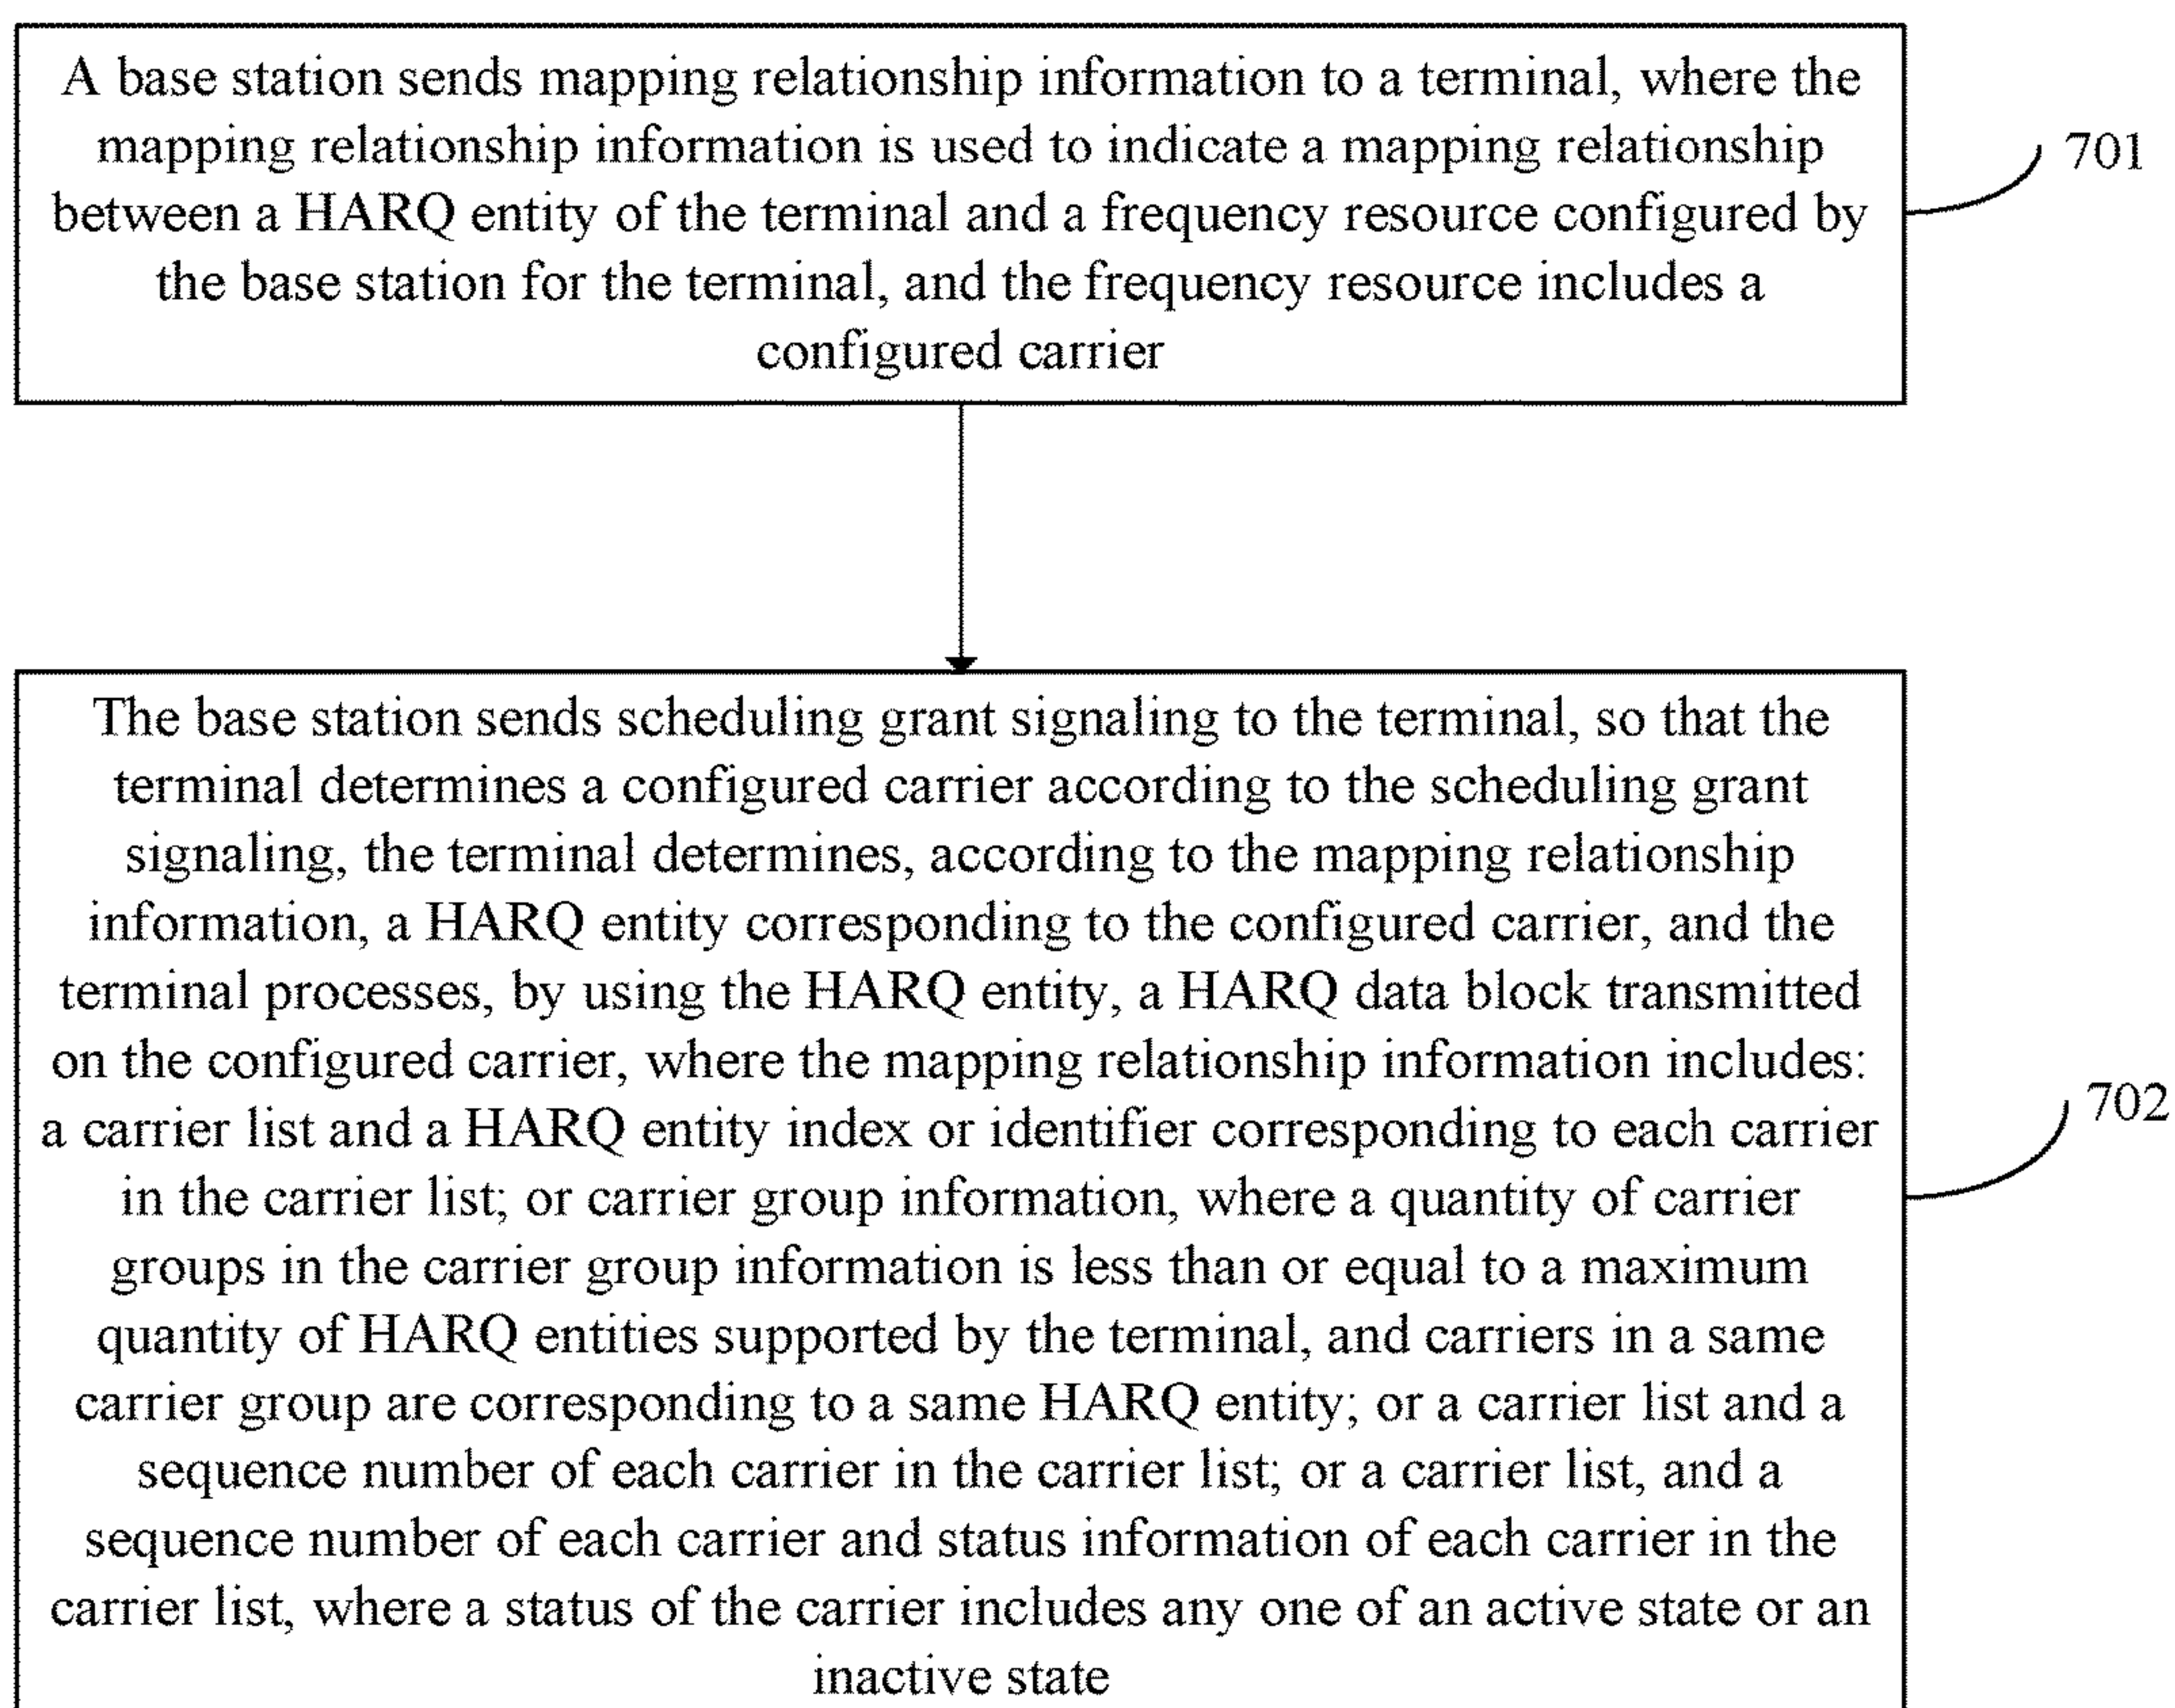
A base station sends mapping relationship information to a terminal, where the mapping relationship information is used to indicate a mapping relationship between a HARQ entity of the terminal and a frequency resource configured by the base station for the terminal, and the frequency resource includes a configured carrier

701

The base station sends scheduling grant signaling to the terminal, so that the terminal determines a configured carrier according to the scheduling grant signaling, the terminal determines, according to the mapping relationship information, a HARQ entity corresponding to the configured carrier, and the terminal processes, by using the HARQ entity, a HARQ data block transmitted on the configured carrier, where the mapping relationship information includes: a carrier list and a HARQ entity index or identifier corresponding to each carrier in the carrier list; or carrier group information, where a quantity of carrier groups in the carrier group information is less than or equal to a maximum quantity of HARQ entities supported by the terminal, and carriers in a same carrier group are corresponding to a same HARQ entity; or a carrier list and a sequence number of each carrier in the carrier list; or a carrier list, and a sequence number of each carrier and status information of each carrier in the carrier list, where a status of the carrier includes any one of an active state or an inactive state

702